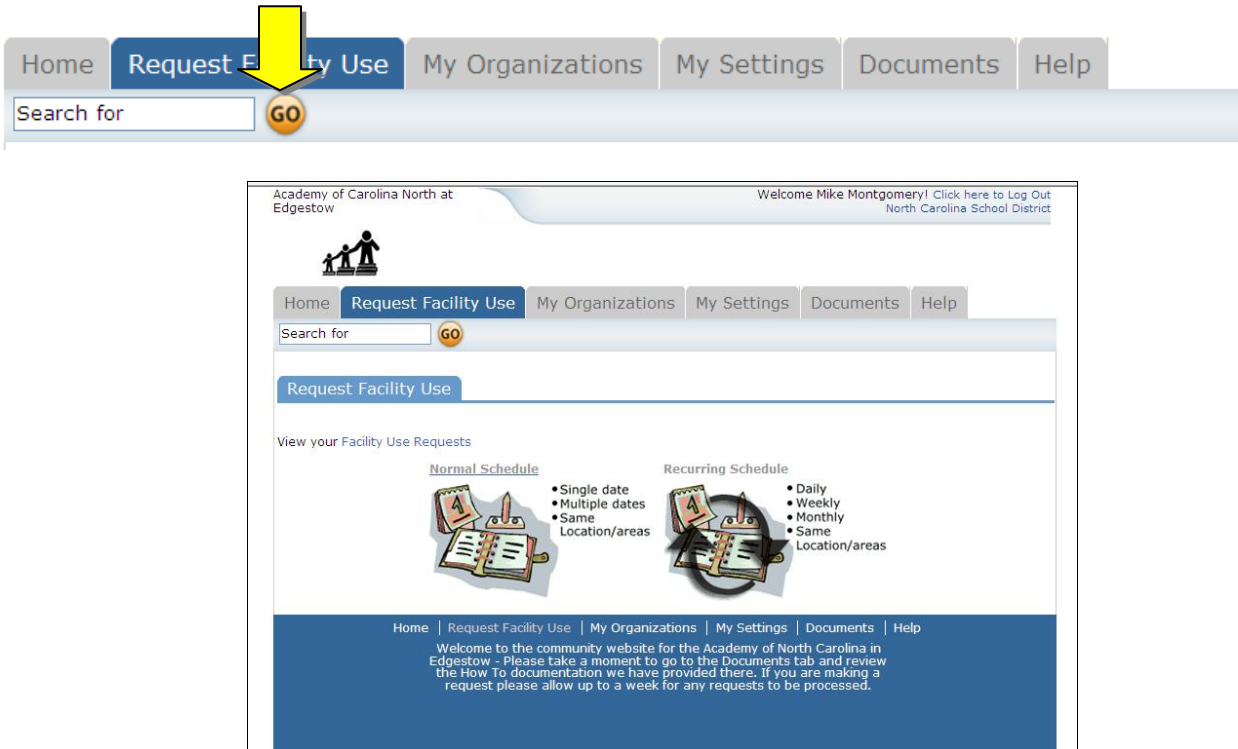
Home | Request F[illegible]ty Use | My Organizations | My Settings | Documents | Help

Search for GO

Academy of Carolina North at Edgestow

Welcome Mike Montgomery! Click here to Log Out
North Carolina School District

Home | Request Facility Use | My Organizations | My Settings | Documents | Help

Search for GO

Request Facility Use

View your Facility Use Requests

Normal Schedule
• Single date
• Multiple dates
• Same Location/areas

Recurring Schedule
• Daily
• Weekly
• Monthly
• Same Location/areas

Home | Request Facility Use | My Organizations | My Settings | Documents | Help

Welcome to the community website for the Academy of North Carolina in Edgestow - Please take a moment to go to the Documents tab and review the How To documentation we have provided there. If you are making a request please allow up to a week for any requests to be processed.